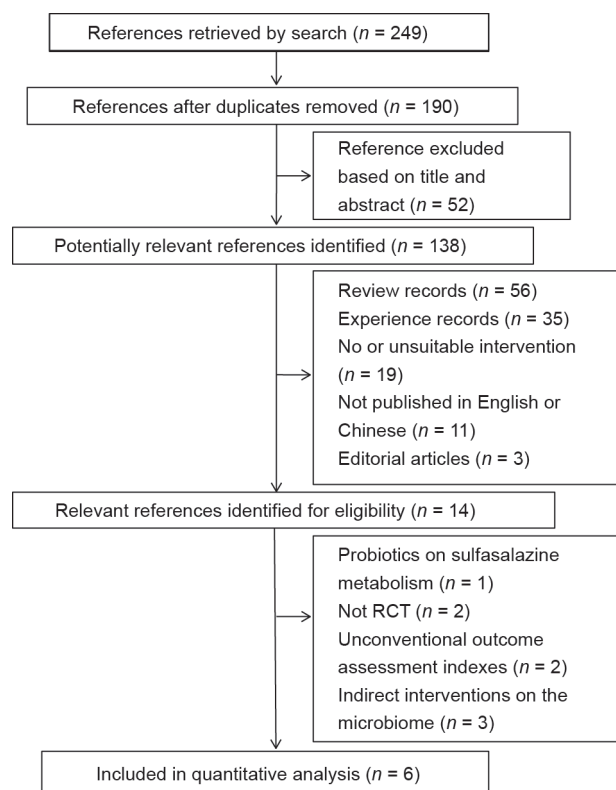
References retrieved by search ($n$ = 249)

References after duplicates removed ($n$ = 190)

Reference excluded based on title and abstract ($n$ = 52)

Potentially relevant references identified ($n$ = 138)

Review records ($n$ = 56)
Experience records ($n$ = 35)
No or unsuitable intervention ($n$ = 19)
Not published in English or Chinese ($n$ = 11)
Editorial articles ($n$ = 3)

Relevant references identified for eligibility ($n$ = 14)

Probiotics on sulfasalazine metabolism ($n$ = 1)
Not RCT ($n$ = 2)
Unconventional outcome assessment indexes ($n$ = 2)
Indirect interventions on the microbiome ($n$ = 3)

Included in quantitative analysis ($n$ = 6)